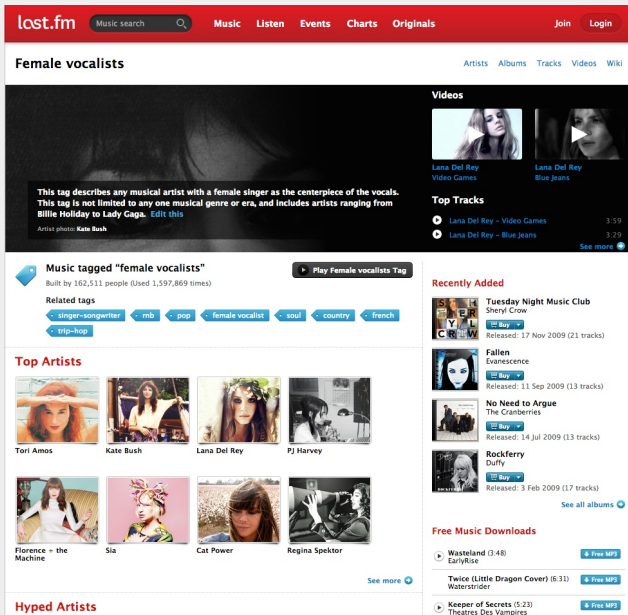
last.fm Music search Music Listen Events Charts Originals Join Login

Female vocalists

Artists Albums Tracks Videos Wiki

This tag describes any musical artist with a female singer as the centerpiece of the vocals. This tag is not limited to any one musical genre or era, and includes artists ranging from Billie Holiday to Lady Gaga. Edit this

Artist photo: Kate Bush

Videos

Lana Del Rey
Video Games

Lana Del Rey
Blue Jeans

Top Tracks

Lana Del Rey – Video Games 3:59
Lana Del Rey – Blue Jeans 3:29

See more

Music tagged "female vocalists"

Built by 162,511 people (Used 1,597,869 times)

Play Female vocalists Tag

Related tags

singer-songwriter
rnb
pop
female vocalist
soul
country
french
trip-hop

Top Artists

Tori Amos
Kate Bush
Lana Del Rey
PJ Harvey
Florence + the Machine
Sia
Cat Power
Regina Spektor

See more

Hyped Artists

Recently Added

Tuesday Night Music Club
Sheryl Crow
Buy
Released: 17 Nov 2009 (21 tracks)

Fallen
Evanescence
Buy
Released: 11 Sep 2009 (13 tracks)

No Need to Argue
The Cranberries
Buy
Released: 14 Jul 2009 (13 tracks)

Rockferry
Duffy
Buy
Released: 3 Feb 2009 (17 tracks)

See all albums

Free Music Downloads

Wasteland (3:48)
EarlyRise
Free MP3

Twice (Little Dragon Cover) (6:31)
Waterstrider
Free MP3

Keeper of Secrets (5:23)
Theatres Des Vampires
Free MP3